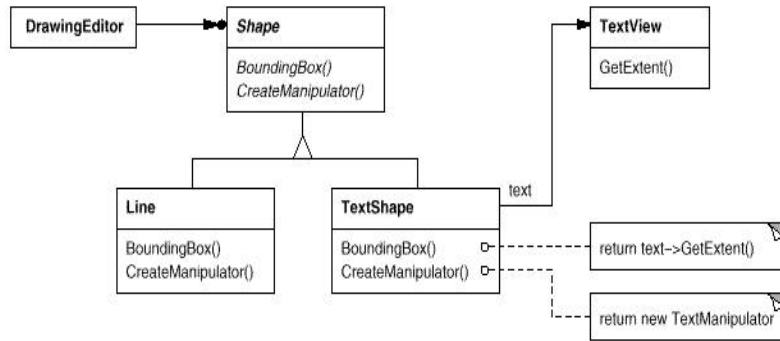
DrawingEditor

Shape

BoundingBox()
CreateManipulator()

TextView

GetExtent()

text

Line

BoundingBox()
CreateManipulator()

TextShape

BoundingBox()
CreateManipulator()

return text->GetExtent()

return new TextManipulator